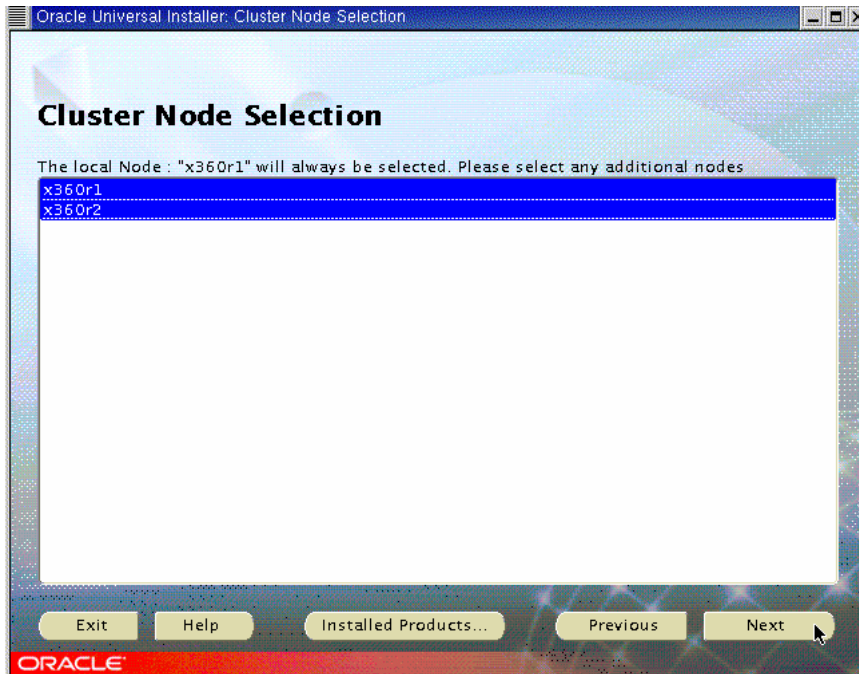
Oracle Universal Installer: Cluster Node Selection

Cluster Node Selection

The local Node : "x360r1" will always be selected. Please select any additional nodes

x360r1
x360r2

Exit Help Installed Products... Previous Next

ORACLE